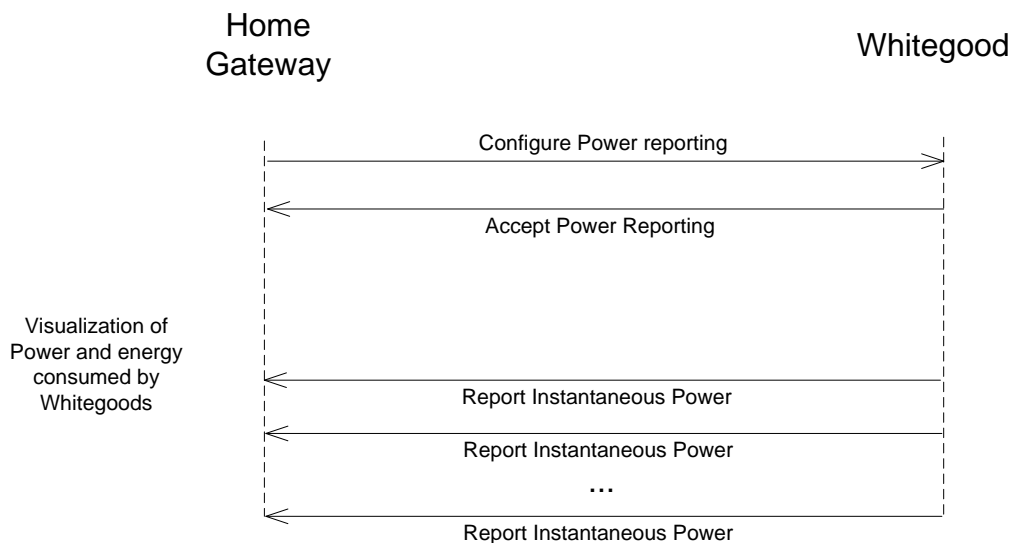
Home Gateway

Whitegood

Configure Power reporting

Accept Power Reporting

Visualization of Power and energy consumed by Whitegoods

Report Instantaneous Power

Report Instantaneous Power

...

Report Instantaneous Power